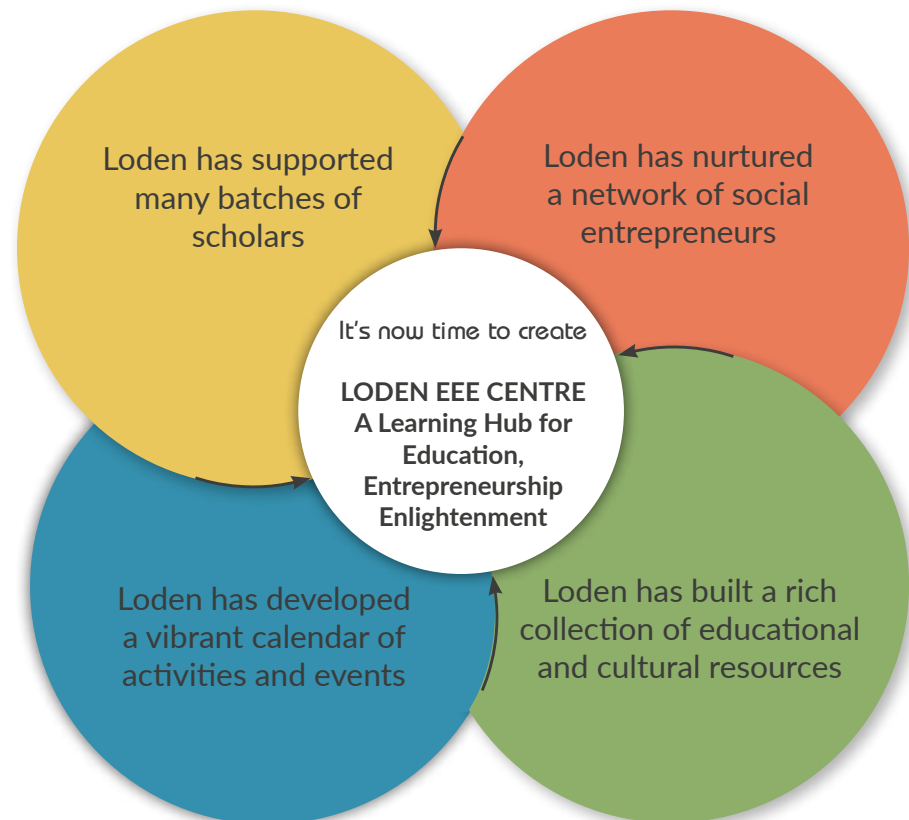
Loden has supported many batches of scholars

Loden has nurtured a network of social entrepreneurs

It's now time to create

LODEN EEE CENTRE
A Learning Hub for Education, Entrepreneurship Enlightenment

Loden has developed a vibrant calendar of activities and events

Loden has built a rich collection of educational and cultural resources